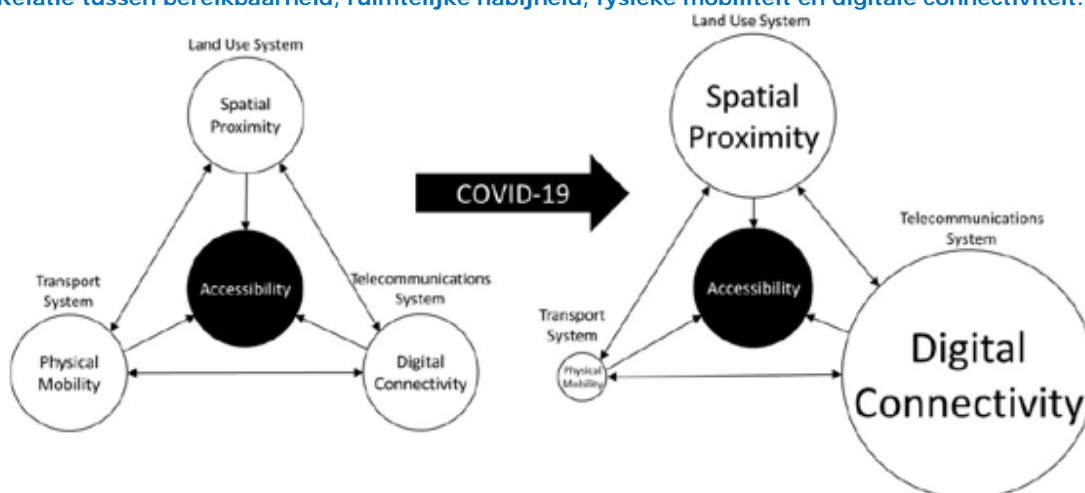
Relatie tussen bereikbaarheid, ruimtelijke nabijheid, fysieke mobiliteit en digitale connectiviteit.

Land Use System
Spatial Proximity
Accessibility
Transport System
Physical Mobility
Telecommunications System
Digital Connectivity

COVID-19

Land Use System
Spatial Proximity
Accessibility
Telecommunications System
Transport System
Physical Mobility
Digital Connectivity